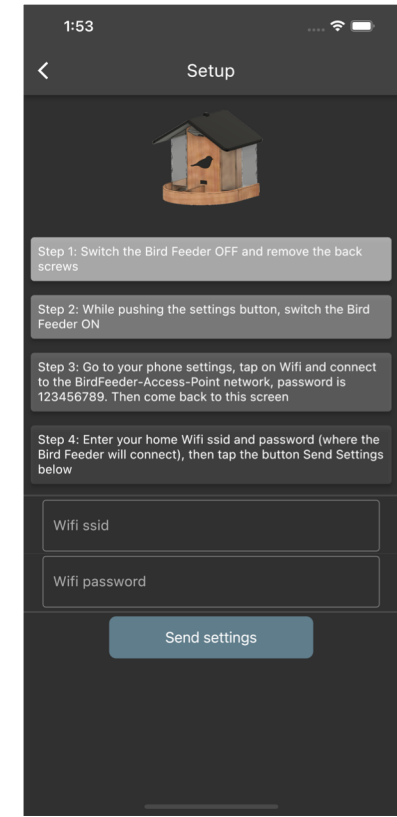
1:53

<

Setup

Step 1: Switch the Bird Feeder OFF and remove the back screws

Step 2: While pushing the settings button, switch the Bird Feeder ON

Step 3: Go to your phone settings, tap on Wifi and connect to the BirdFeeder-Access-Point network, password is 123456789. Then come back to this screen

Step 4: Enter your home Wifi ssid and password (where the Bird Feeder will connect), then tap the button Send Settings below

Wifi ssid

Wifi password

Send settings